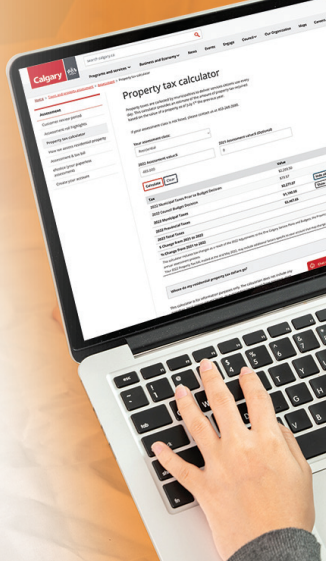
Calgary

Search calgary.ca

Programs and services | Business and Economy | News | Events | Engage | Council | Our Organization | Maps | Contact

Home > Taxes and property assessment > Assessment > Property tax calculator

Assessment

Customer review period

Assessment roll highlights

Property tax calculator

How we assess residential property

Assessment & tax bill

Whether your properties assessment

Check your assessment

Property tax calculator

Property taxes are collected by municipalities to deliver services citizens use every day. This calculator provides an estimate of the amount of property tax required based on the value of a property as of July 1st of the previous year.

If your assessment class is not listed, please contact us at 403-268-2888.

Your assessment class

Residential

2022 Assessment value $

2021 Assessment value $ (Optional)

485,000

$

Calculate | Clear

| Tax | Value |
|---|---|
| 2022 Municipal Taxes Prior to Budget Decisions | $2,259.96 |
| 2022 Council Budget Decisions | $19.47 |
| 2022 Municipal Taxes | $2,279.43 |
| 2022 Provincial Taxes | $1,120.90 |
| 2022 Total Taxes | $3,400.33 |
| $ Change from 2021 to 2022 | |
| % Change from 2021 to 2022 | |

Where do my residential property tax dollars go?

This calculator is for information purposes only. The calculator does not include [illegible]